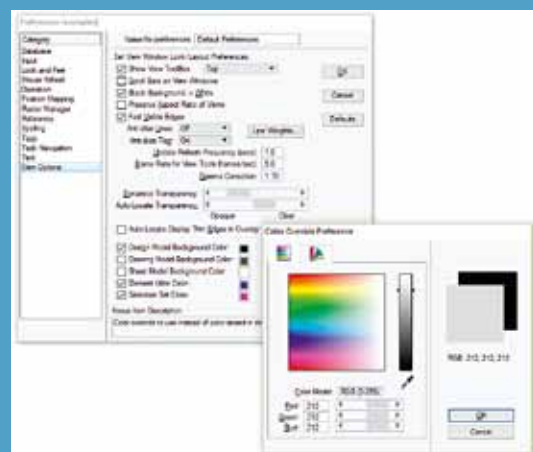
Preferences (Example)

Category
Database
Input
Look and Feel
Mouse Wheel
Operation
Position Mapping
Raster Manager
Reference
Spelling
Tags
Task Navigation
Text
View Options

Name for preferences: Default Preferences

Set View Window Look Layout Preferences
Show View Toolbox Top
Scroll Bars on View Windows
Black Background -> White
Preserve Aspect Ratio of Views
Fast Visible Edges
Pen Use Lines: Off
Weld Style Flag: On
Line Weights...
Update Refresh Frequency (secs): 1.0
Frame Rate for View Tools (frames/sec): 5.0
Gamma Correction: 1.10
Element Transparency:
Auto-Locate Transparency:
Opaque Clear
Auto-Locate Display Thin Edges in Overlap
Design Model Background Color
Drawing Model Background Color
Sheet Model Background Color
Element Hilite Color
Selection Set Color

OK
Cancel
Defaults

Focus Item Description
Color override to use instead of color derived in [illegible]

Color Override Preference

Color Model: RGB (0-255)
Red: 212
Green: 212
Blue: 212

RGB: 212, 212, 212

OK
Cancel